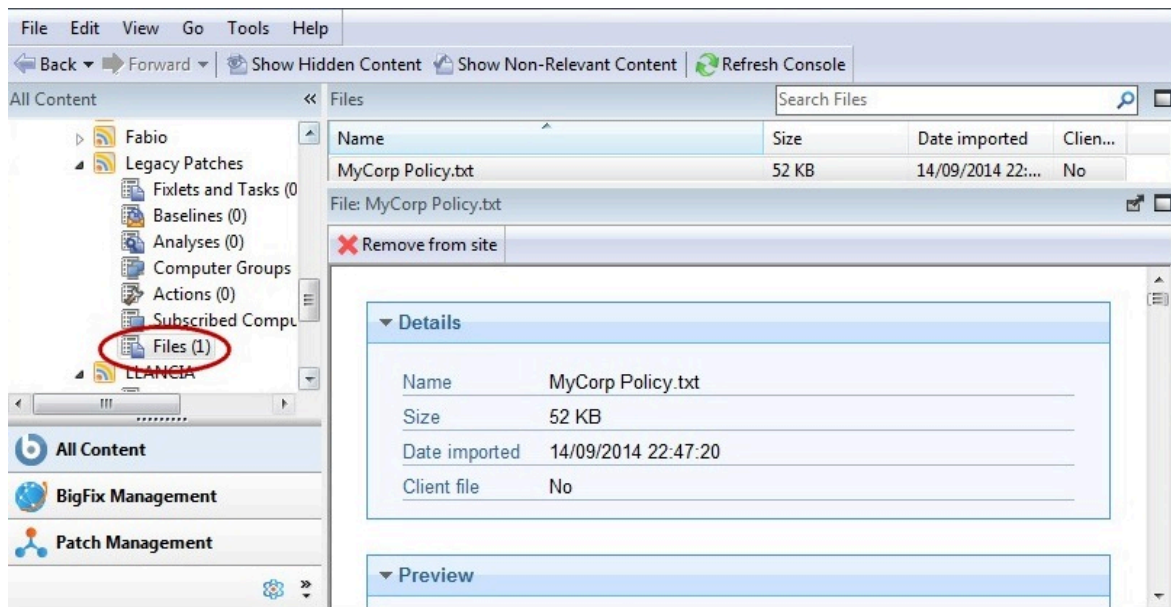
File Edit View Go Tools Help

Back Forward | Show Hidden Content Show Non-Relevant Content | Refresh Console

All Content

Fabio
Legacy Patches
Fixlets and Tasks (0
Baselines (0)
Analyses (0)
Computer Groups
Actions (0)
Subscribed Compu
Files (1)
LLANCIA

All Content
BigFix Management
Patch Management

Files

Search Files

| Name | Size | Date imported | Clien... |
|---|---|---|---|
| MyCorp Policy.txt | 52 KB | 14/09/2014 22:... | No |

File: MyCorp Policy.txt

Remove from site

Details

| | |
|---|---|
| Name | MyCorp Policy.txt |
| Size | 52 KB |
| Date imported | 14/09/2014 22:47:20 |
| Client file | No |

Preview